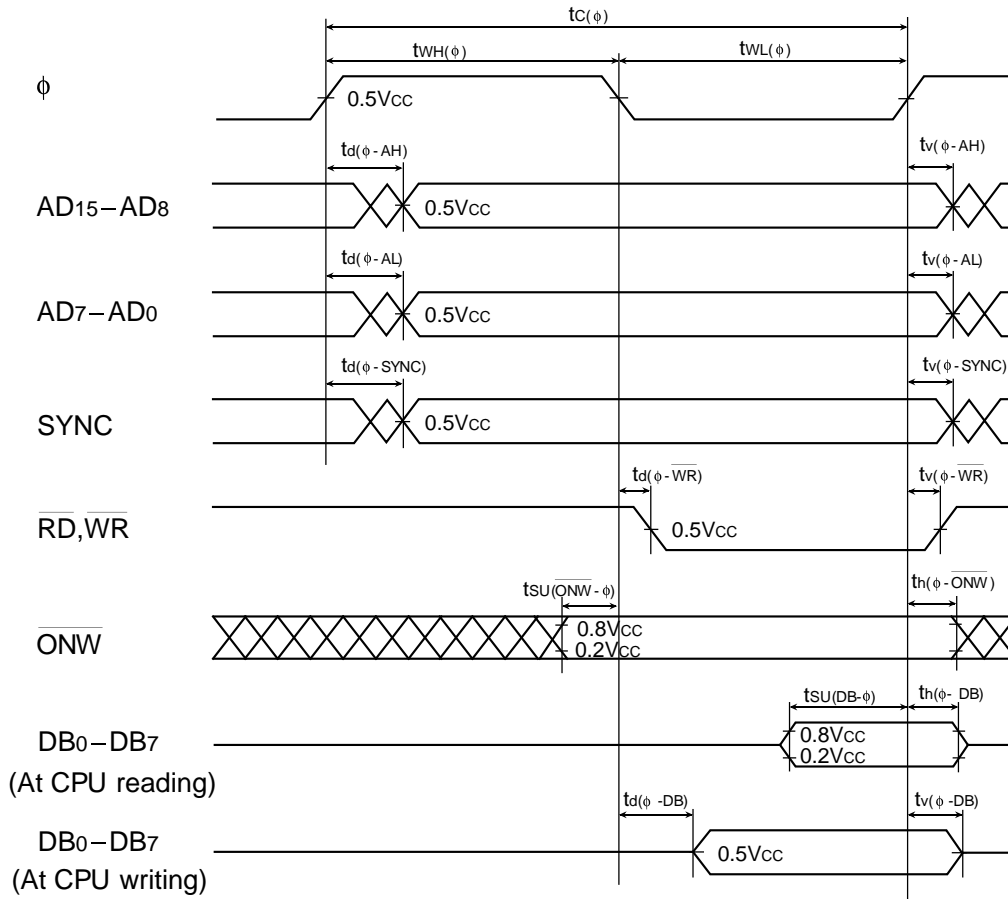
$t_{C(\phi)}$

$t_{WH(\phi)}$ $t_{WL(\phi)}$

$\phi$

0.5VCC

$t_{d(\phi-AH)}$ $t_{v(\phi-AH)}$

$AD_{15}-AD_{8}$ 0.5VCC

$t_{d(\phi-AL)}$ $t_{v(\phi-AL)}$

$AD_{7}-AD_{0}$ 0.5VCC

$t_{d(\phi-SYNC)}$ $t_{v(\phi-SYNC)}$

SYNC 0.5VCC

$t_{d(\phi-\overline{WR})}$ $t_{v(\phi-\overline{WR})}$

$\overline{RD}$,$\overline{WR}$ 0.5VCC

$t_{SU(\overline{ONW}-\phi)}$ $t_{h(\phi-\overline{ONW})}$

$\overline{ONW}$ 0.8VCC 0.2VCC

$t_{SU(DB-\phi)}$ $t_{h(\phi-DB)}$

$DB_{0}-DB_{7}$ (At CPU reading) 0.8VCC 0.2VCC

$t_{d(\phi-DB)}$ $t_{v(\phi-DB)}$

$DB_{0}-DB_{7}$ (At CPU writing) 0.5VCC